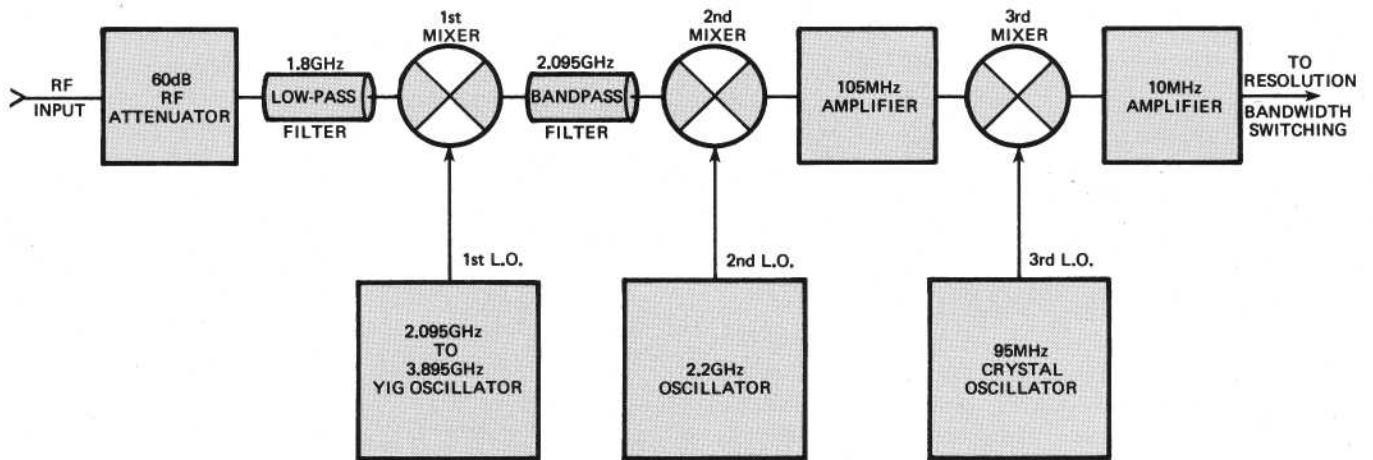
RF INPUT

60dB RF ATTENUATOR

1.8GHz LOW-PASS FILTER

1st MIXER

2.095GHz BANDPASS FILTER

2nd MIXER

105MHz AMPLIFIER

3rd MIXER

10MHz AMPLIFIER

TO RESOLUTION BANDWIDTH SWITCHING

1st L.O.

2.095GHz TO 3.895GHz YIG OSCILLATOR

2nd L.O.

2.2GHz OSCILLATOR

3rd L.O.

95MHz CRYSTAL OSCILLATOR